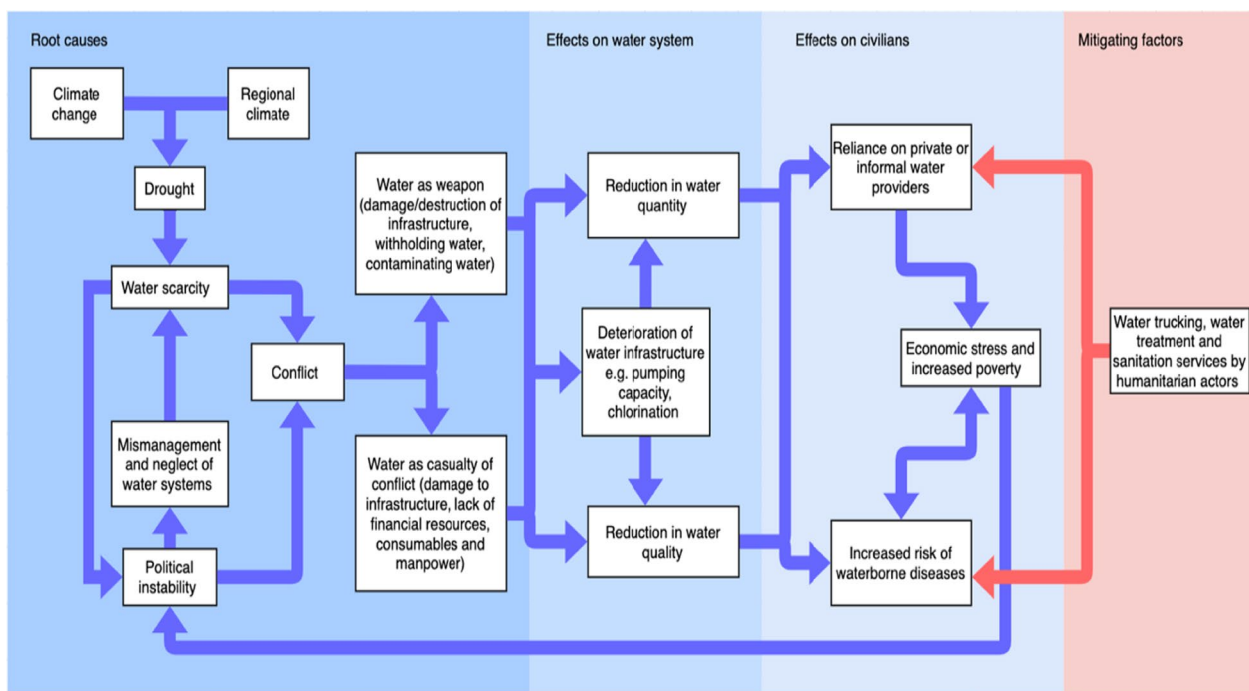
Root causes

Effects on water system

Effects on civilians

Mitigating factors

Climate change

Regional climate

Drought

Water scarcity

Conflict

Mismanagement and neglect of water systems

Political instability

Water as weapon (damage/destruction of infrastructure, withholding water, contaminating water)

Water as casualty of conflict (damage to infrastructure, lack of financial resources, consumables and manpower)

Reduction in water quantity

Deterioration of water infrastructure e.g. pumping capacity, chlorination

Reduction in water quality

Reliance on private or informal water providers

Economic stress and increased poverty

Increased risk of waterborne diseases

Water trucking, water treatment and sanitation services by humanitarian actors